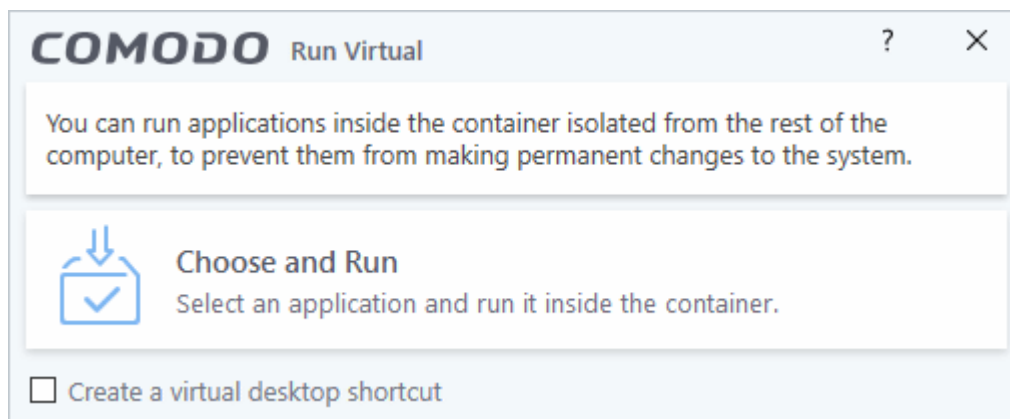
COMODO Run Virtual

?

×

You can run applications inside the container isolated from the rest of the computer, to prevent them from making permanent changes to the system.

Choose and Run

Select an application and run it inside the container.

☐ Create a virtual desktop shortcut